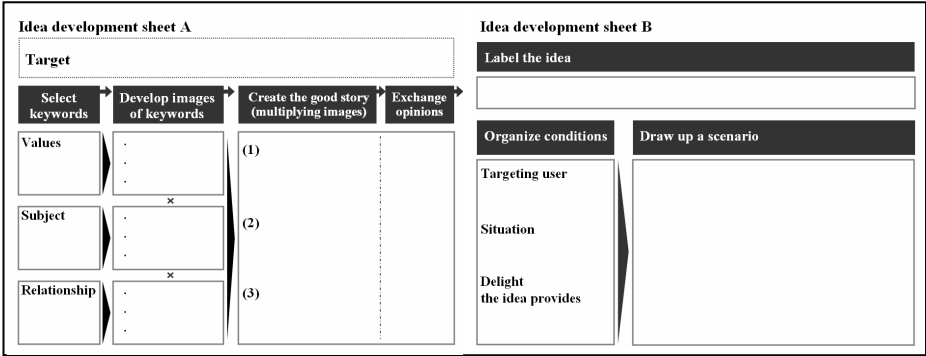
Idea development sheet A

Target

Select keywords

Develop images of keywords

Create the good story (multiplying images)

Exchange opinions

Values

·
·
·

×

Subject

·
·
·

×

Relationship

·
·
·

(1)

(2)

(3)

Idea development sheet B

Label the idea

Organize conditions

Draw up a scenario

Targeting user

Situation

Delight the idea provides